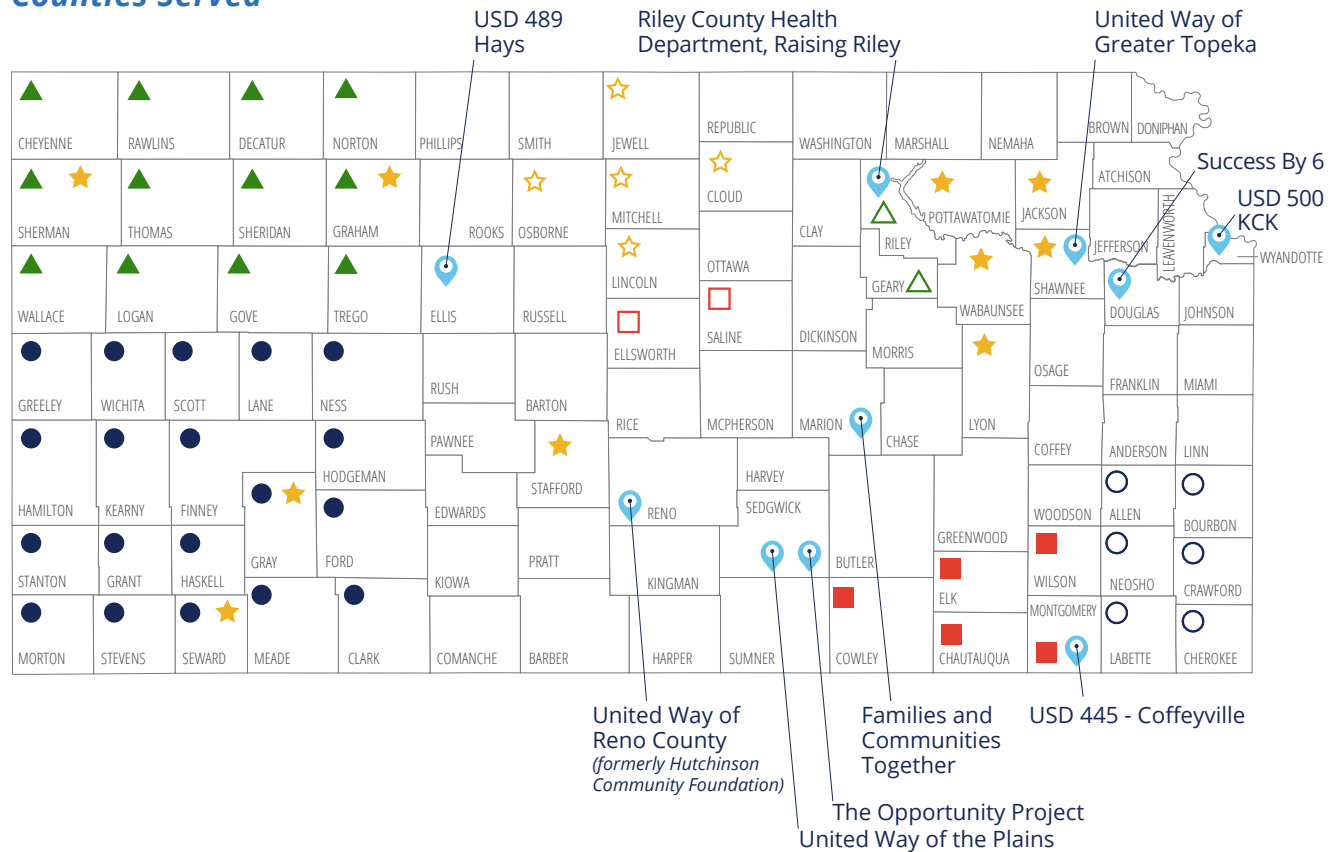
Counties Served

USD 489 Hays

Riley County Health Department, Raising Riley

United Way of Greater Topeka

Success By 6

USD 500 KCK

CHEYENNE
RAWLINS
DECATUR
NORTON
PHILLIPS
SMITH
JEWELL
REPUBLIC
WASHINGTON
MARSHALL
NEMAHA
BROWN
DONIPHAN
SHERMAN
THOMAS
SHERIDAN
GRAHAM
ROOKS
OSBORNE
MITCHELL
CLOUD
CLAY
RILEY
POTTAWATOMIE
JACKSON
ATCHISON
JEFFERSON
LEAVENWORTH
WYANDOTTE
WALLACE
LOGAN
GOVE
TREGO
ELLIS
RUSSELL
LINCOLN
OTTAWA
GEARY
WABAUNSEE
SHAWNEE
DOUGLAS
JOHNSON
ELLSWORTH
SALINE
DICKINSON
MORRIS
OSAGE
FRANKLIN
MIAMI
GREELEY
WICHITA
SCOTT
LANE
NESS
RUSH
BARTON
RICE
MCPHERSON
MARION
CHASE
LYON
PAWNEE
COFFEY
ANDERSON
LINN
HAMILTON
KEARNY
FINNEY
HODGEMAN
EDWARDS
STAFFORD
RENO
HARVEY
SEDGWICK
WOODSON
ALLEN
BOURBON
GRAY
FORD
GREENWOOD
STANTON
GRANT
HASKELL
KIOWA
PRATT
KINGMAN
BUTLER
WILSON
NEOSHO
CRAWFORD
ELK
MONTGOMERY
MORTON
STEVENS
SEWARD
MEADE
CLARK
COMANCHE
BARBER
HARPER
SUMNER
COWLEY
CHAUTAUQUA
LABETTE
CHEROKEE

United Way of Reno County
(formerly Hutchinson Community Foundation)

Families and Communities Together

USD 445 - Coffeyville

The Opportunity Project

United Way of the Plains